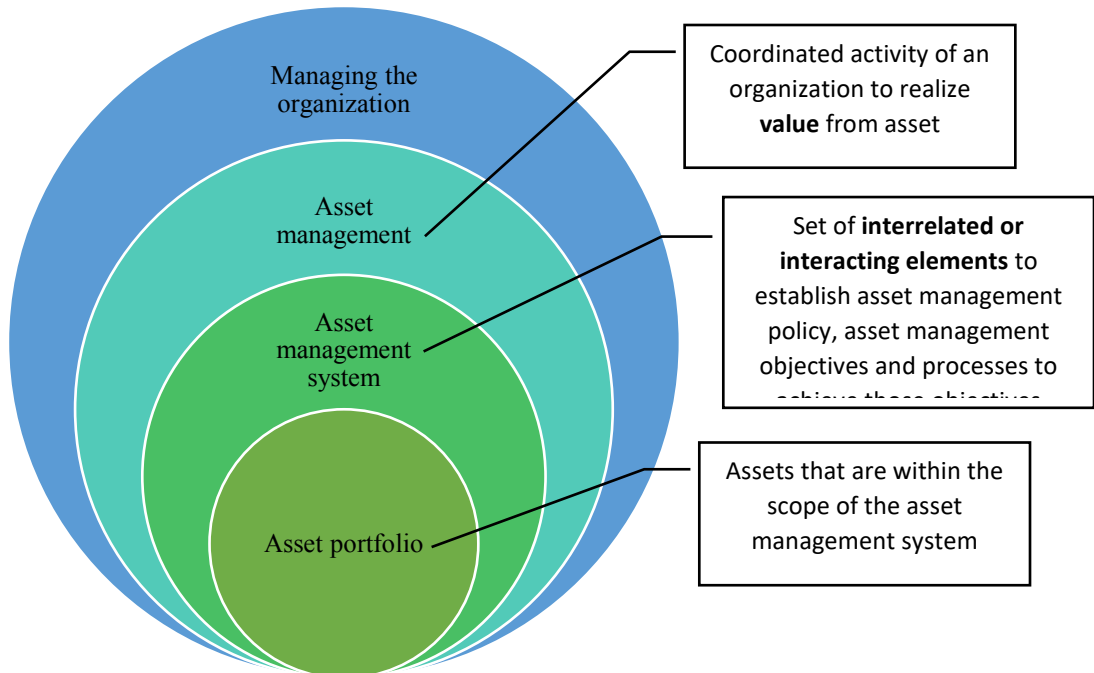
Managing the organization

Asset management

Asset management system

Asset portfolio

Coordinated activity of an organization to realize **value** from asset

Set of **interrelated or interacting elements** to establish asset management policy, asset management objectives and processes to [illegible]

Assets that are within the scope of the asset management system